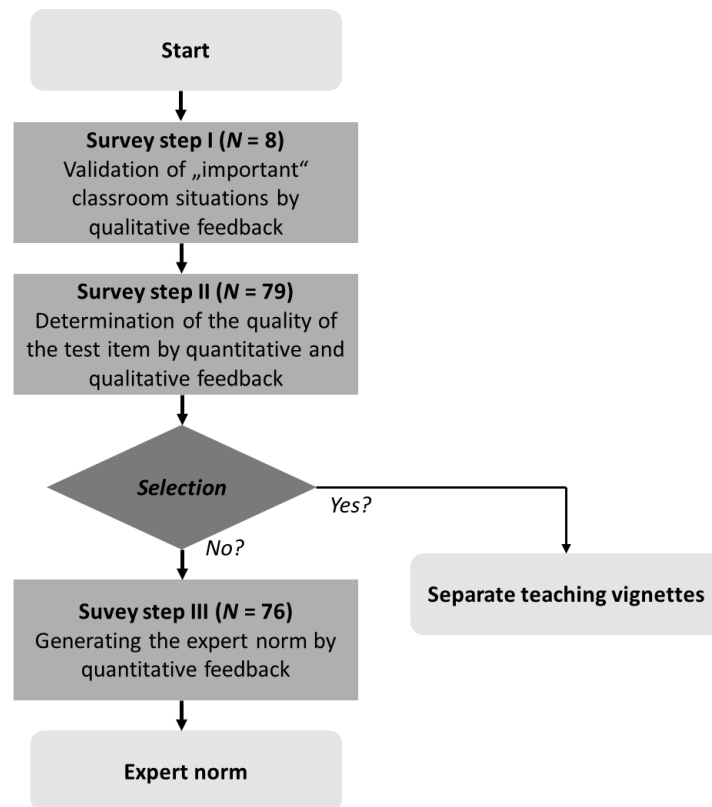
Start

Survey step I ($N$ = 8)
Validation of „important“ classroom situations by qualitative feedback

Survey step II ($N$ = 79)
Determination of the quality of the test item by quantitative and qualitative feedback

Selection

Yes?

No?

Suvey step III ($N$ = 76)
Generating the expert norm by quantitative feedback

Separate teaching vignettes

Expert norm